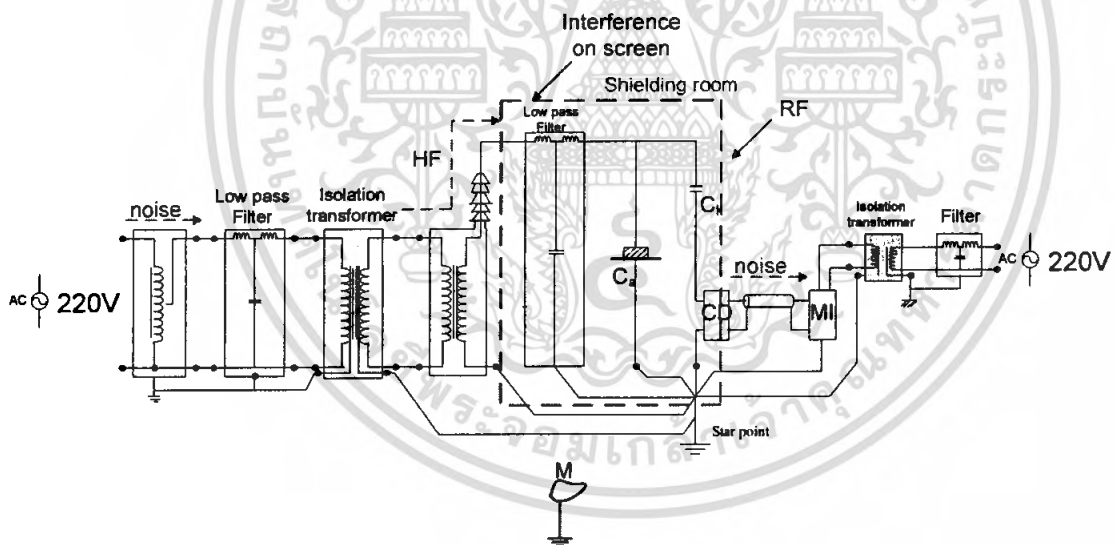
Interference on screen

Shielding room

RF

HF

Low pass Filter

noise

Low pass Filter

Isolation transformer

AC 220V

$C_k$

$C_a$

noise

CD

MI

Isolation transformer

Filter

AC 220V

Star point

M